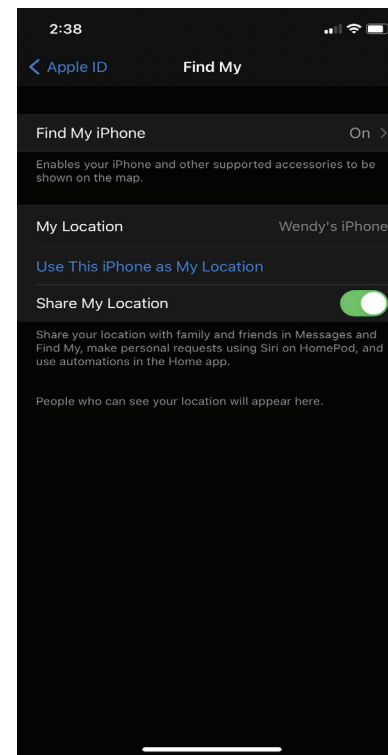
2:38

Apple ID

Find My

Find My iPhone

On

Enables your iPhone and other supported accessories to be shown on the map.

My Location

Wendy's iPhone

Use This iPhone as My Location

Share My Location

Share your location with family and friends in Messages and Find My, make personal requests using Siri on HomePod, and use automations in the Home app.

People who can see your location will appear here.